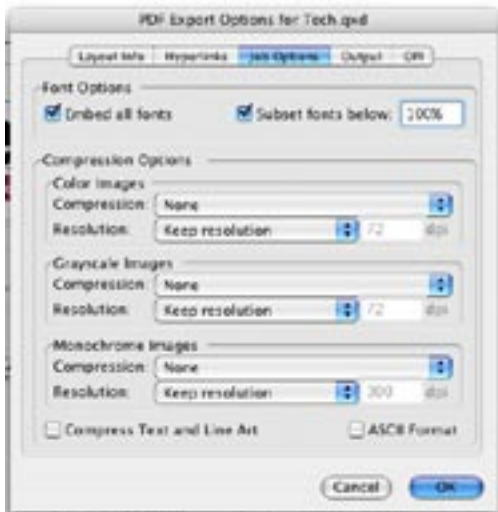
PDF Export Options for Tech.qxd

Layout Info | Hyperlinks | Job Options | Output | OPI

Font Options

Embed all fonts

Subset fonts below: 100%

Compression Options

Color Images

Compression: None

Resolution: Keep resolution 72 dpi

Grayscale Images

Compression: None

Resolution: Keep resolution 72 dpi

Monochrome Images

Compression: None

Resolution: Keep resolution 300 dpi

Compress Text and Line Art

ASCII Format

Cancel

OK